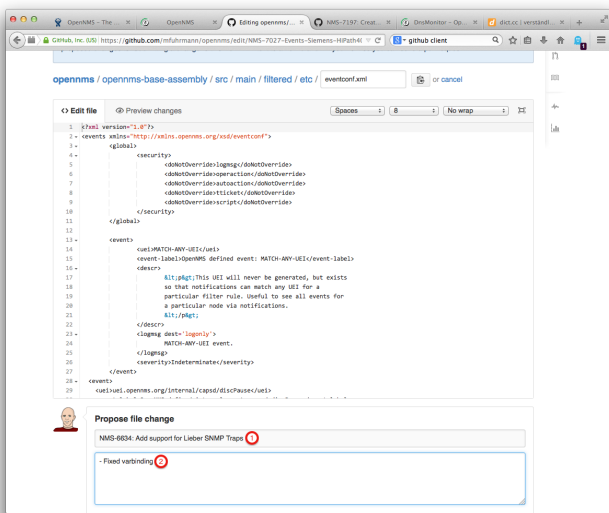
OpenNMS – The ... ✕ | OpenNMS ✕ | Editing opennms/... ✕ | NMS-7197: Creat... ✕ | OnsMonitor – Op... ✕ | dict.cc | verständl... ✕ | +

GitHub, Inc. (US) https://github.com/mfuhrmann/opennms/edit/NMS-7027-Events-Siemens-HiPath4( | github client

opennms / opennms-base-assembly / src / main / filtered / etc / eventconf.xml or cancel

<> Edit file | Preview changes | Spaces | 8 | No wrap

1 <?xml version="1.0"?>
2 <events xmlns="http://xmlns.opennms.org/xsd/eventconf">
3 <global>
4 <security>
5 <doNotOverride>logmsg</doNotOverride>
6 <doNotOverride>operaction</doNotOverride>
7 <doNotOverride>autoaction</doNotOverride>
8 <doNotOverride>tticket</doNotOverride>
9 <doNotOverride>script</doNotOverride>
10 </security>
11 </global>
12
13 <event>
14 <uei>MATCH-ANY-UEI</uei>
15 <event-label>OpenNMS defined event: MATCH-ANY-UEI</event-label>
16 <descr>
17 &lt;p&gt;This UEI will never be generated, but exists
18 so that notifications can match any UEI for a
19 particular filter rule. Useful to see all events for
20 a particular node via notifications.
21 &lt;/p&gt;
22 </descr>
23 <logmsg dest='logonly'>
24 MATCH-ANY-UEI event.
25 </logmsg>
26 <severity>Indeterminate</severity>
27 </event>
28 <event>
29 <uei>uei.opennms.org/internal/capsd/discPause</uei>

Propose file change

NMS-6834: Add support for Lieber SNMP Traps 1

- Fixed varbinding 2